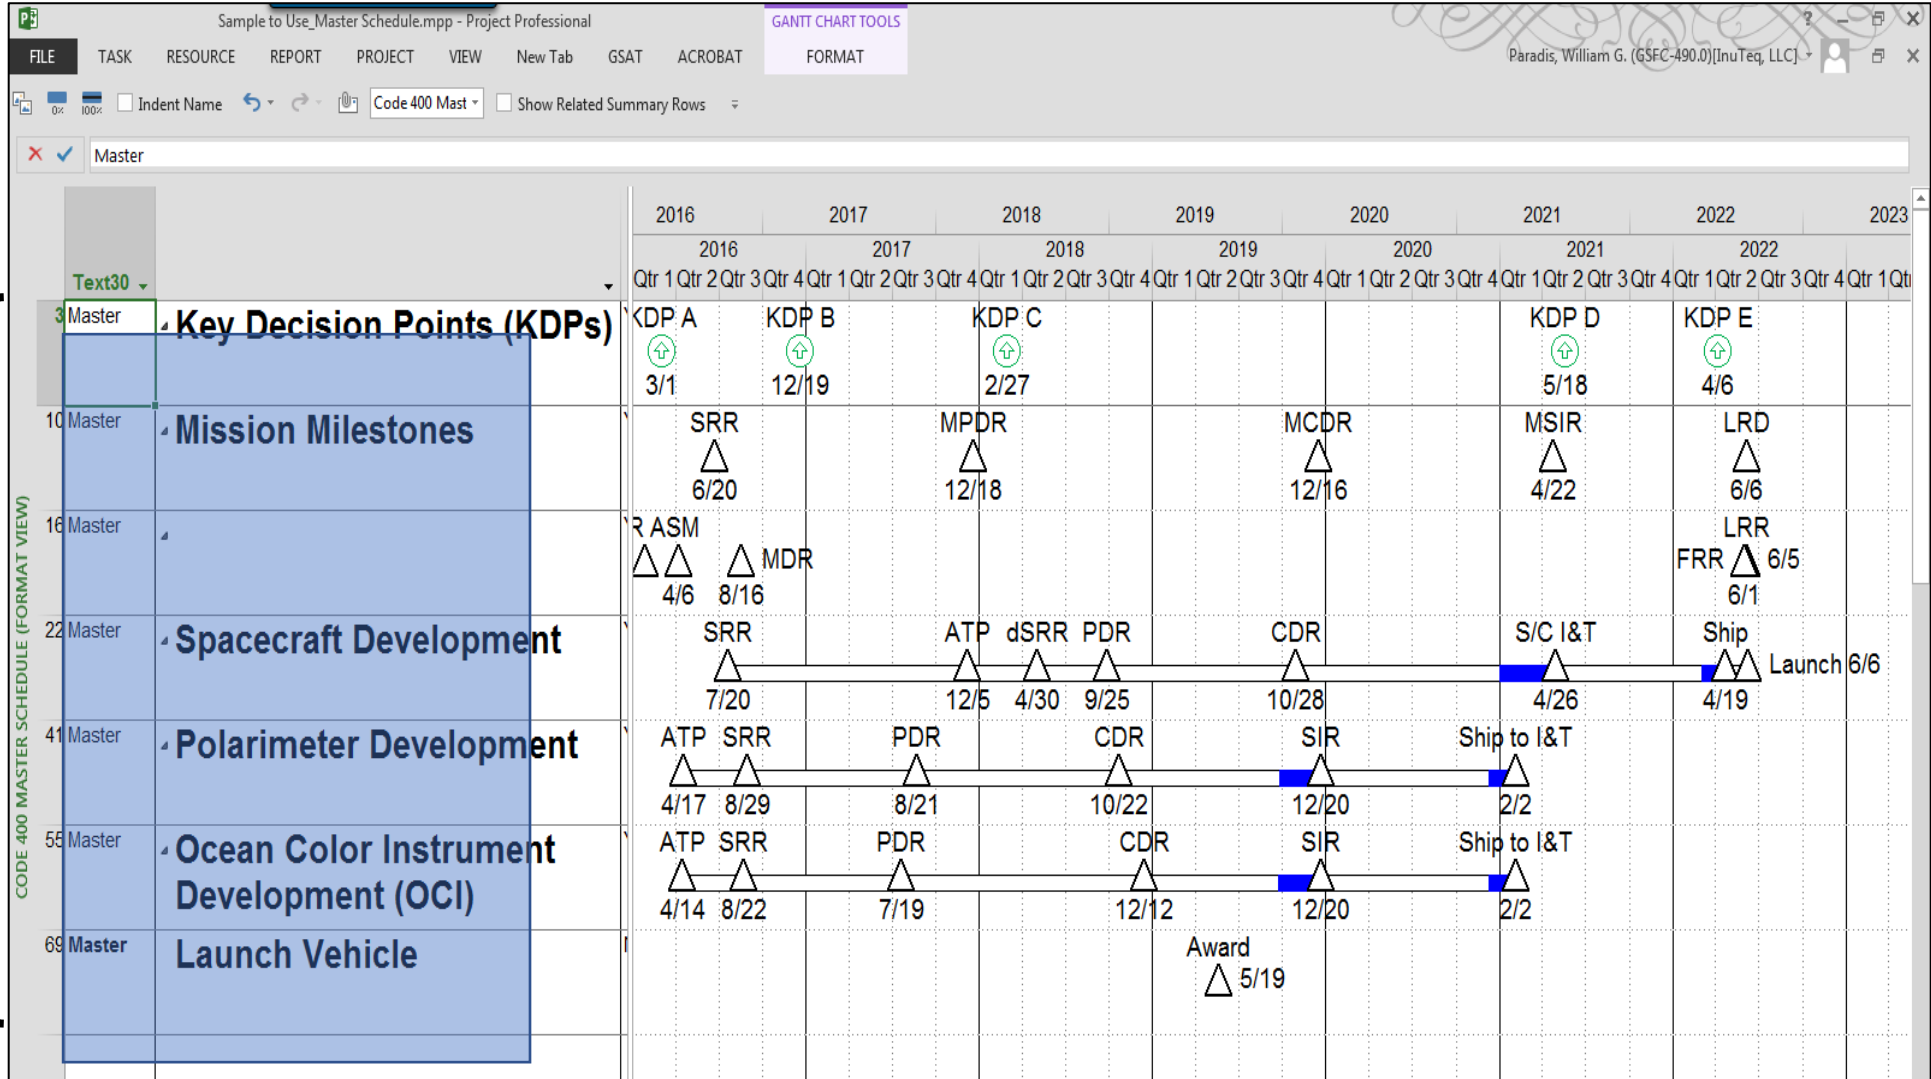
Sample to Use_Master Schedule.mpp - Project Professional

GANTT CHART TOOLS

FILE TASK RESOURCE REPORT PROJECT VIEW New Tab GSAT ACROBAT FORMAT

Paradis, William G. (GSFC-490.0)[InuTeq, LLC]

0% 100% Indent Name Code 400 Mast Show Related Summary Rows

Master

Text30

CODE 400 MASTER SCHEDULE (FORMAT VIEW)

2016 2017 2018 2019 2020 2021 2022 2023

2016 2017 2018 2019 2020 2021 2022

Qtr 1 Qtr 2 Qtr 3 Qtr 4 Qtr 1 Qtr 2 Qtr 3 Qtr 4 Qtr 1 Qtr 2 Qtr 3 Qtr 4 Qtr 1 Qtr 2 Qtr 3 Qtr 4 Qtr 1 Qtr 2 Qtr 3 Qtr 4 Qtr 1 Qtr 2 Qtr 3 Qtr 4 Qtr 1 Qtr 2 Qtr 3 Qtr 4 Qtr 1 Qtr

3 Master Key Decision Points (KDPs)
KDP A 3/1 KDP B 12/19 KDP C 2/27 KDP D 5/18 KDP E 4/6

10 Master Mission Milestones
SRR 6/20 MPDR 12/18 MCDR 12/16 MSIR 4/22 LRD 6/6

16 Master
R ASM 4/6 MDR 8/16 LRR FRR 6/5 6/1

22 Master Spacecraft Development
SRR 7/20 ATP 12/5 dSRR 4/30 PDR 9/25 CDR 10/28 S/C I&T 4/26 Ship 4/19 Launch 6/6

41 Master Polarimeter Development
ATP 4/17 SRR 8/29 PDR 8/21 CDR 10/22 SIR 12/20 Ship to I&T 2/2

55 Master Ocean Color Instrument Development (OCI)
ATP 4/14 SRR 8/22 PDR 7/19 CDR 12/12 SIR 12/20 Ship to I&T 2/2

69 Master Launch Vehicle
Award 5/19